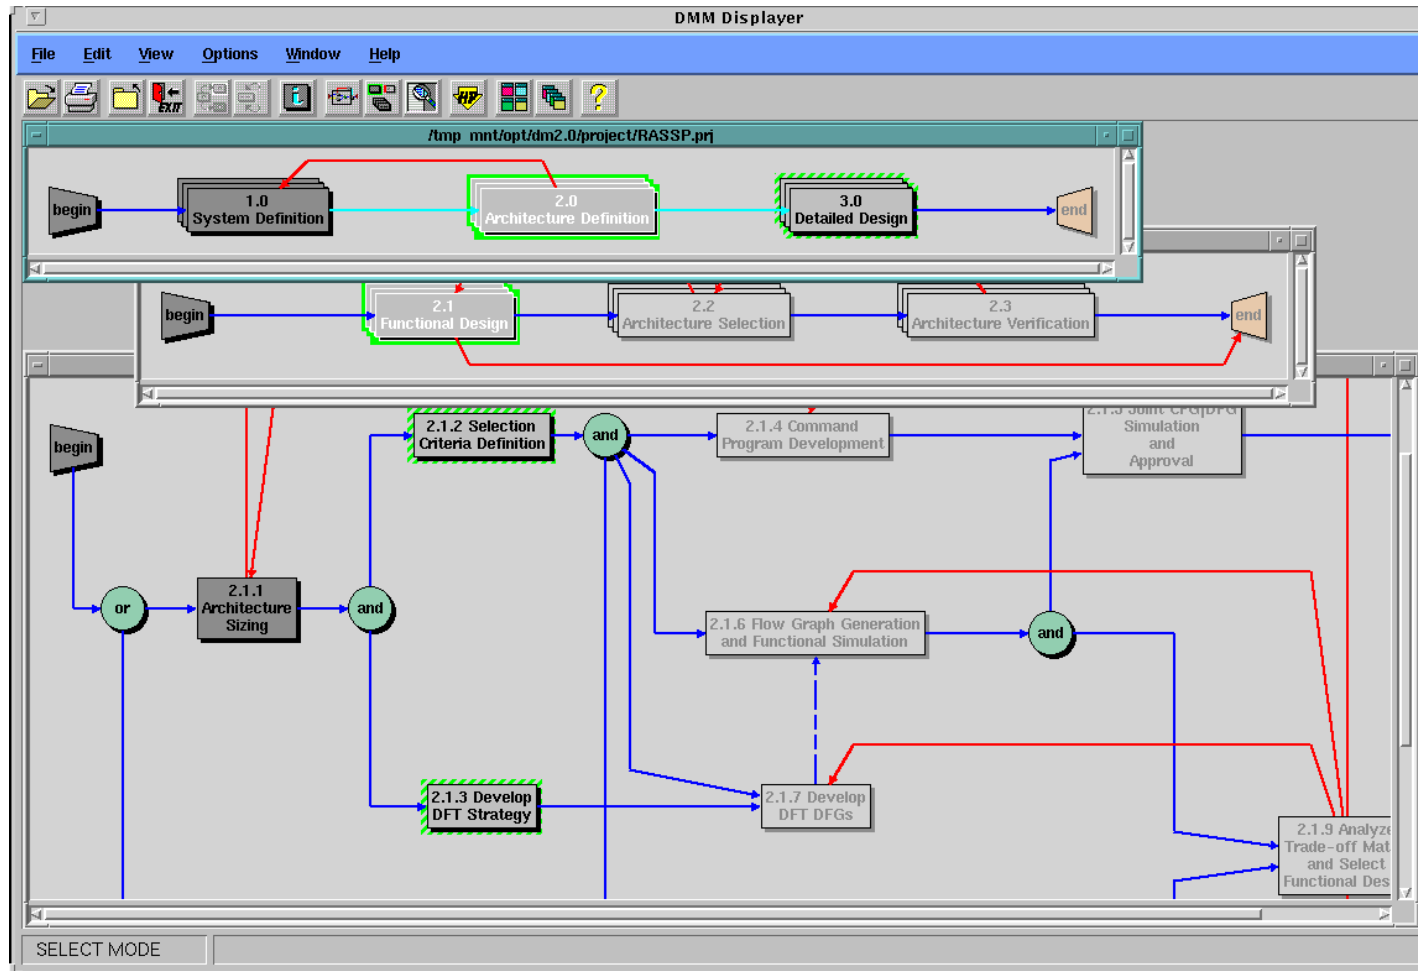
DMM Displayer

File Edit View Options Window Help

EXIT

/tmp_mnt/opt/dm2.0/project/RASSP.prj

begin

1.0
System Definition

2.0
Architecture Definition

3.0
Detailed Design

end

begin

2.1
Functional Design

2.2
Architecture Selection

2.3
Architecture Verification

end

begin

2.1.2 Selection
Criteria Definition

and

2.1.4 Command
Program Development

2.1.5 Joint CFG/DFG
Simulation
and
Approval

or

2.1.1
Architecture
Sizing

and

2.1.6 Flow Graph Generation
and Functional Simulation

and

2.1.3 Develop
DFT Strategy

2.1.7 Develop
DFT DFGs

2.1.9 Analyze
Trade-off Mat
and Select
Functional Des

SELECT MODE